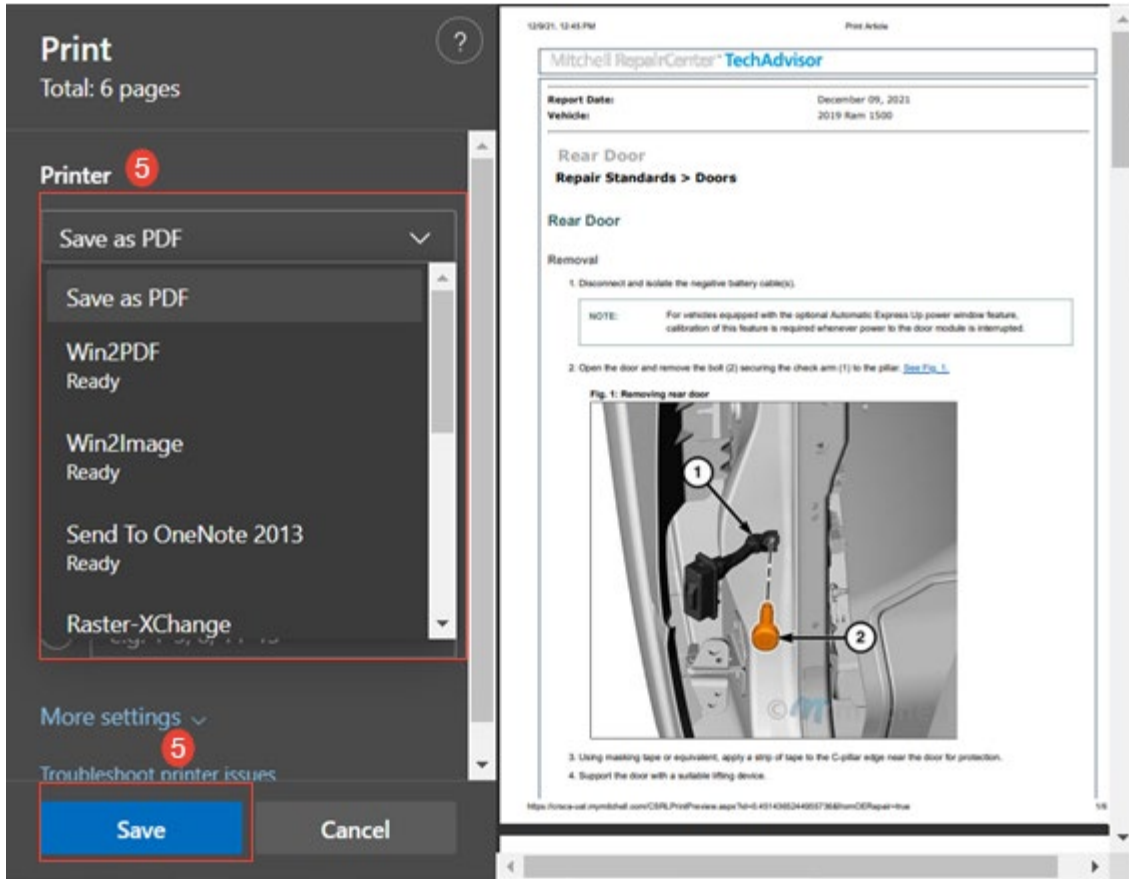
Print
Total: 6 pages

?

Printer 5

Save as PDF

Save as PDF

Win2PDF
Ready

Win2Image
Ready

Send To OneNote 2013
Ready

Raster-XChange

More settings

5

Troubleshoot printer issues

Save

Cancel

12/9/21, 12:45 PM Print Article

Mitchell RepairCenter TechAdvisor

Report Date: December 09, 2021
Vehicle: 2019 Ram 1500

Rear Door
Repair Standards > Doors

Rear Door

Removal

1. Disconnect and isolate the negative battery cable(s).

NOTE: For vehicles equipped with the optional Automatic Express Up power window feature, calibration of this feature is required whenever power to the door module is interrupted.

2. Open the door and remove the bolt (2) securing the check arm (1) to the pillar. See Fig. 1.

Fig. 1: Removing rear door

1

2

3. Using masking tape or equivalent, apply a strip of tape to the C-pillar edge near the door for protection.

4. Support the door with a suitable lifting device.

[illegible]

1/6